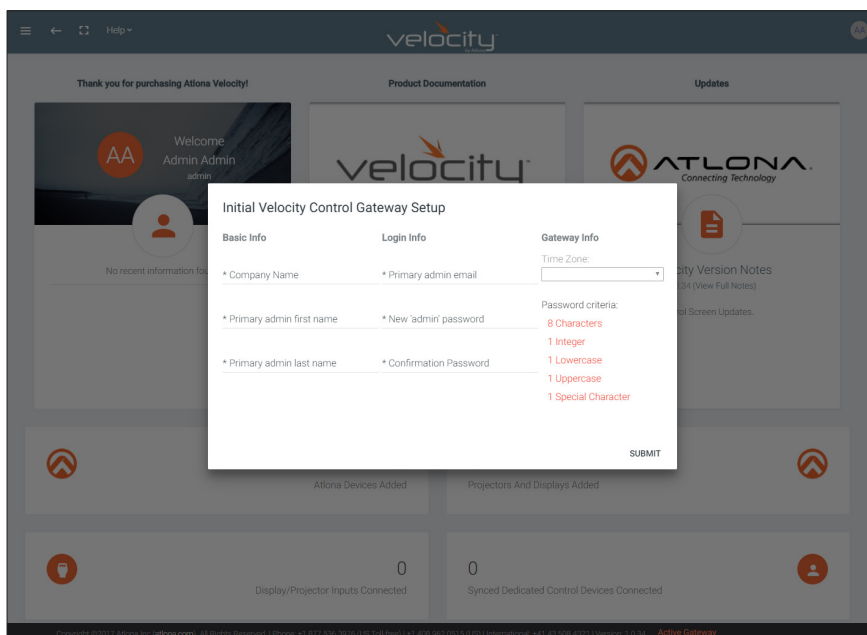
Help

velocity by Atlona

AA

Thank you for purchasing Atlona Velocity!

Product Documentation

Updates

AA Welcome Admin Admin admin

velocity

ATLONA Connecting Technology

No recent information fou

city Version Notes

34 (View Full Notes)

ol Screen Updates.

Initial Velocity Control Gateway Setup

Basic Info

* Company Name

* Primary admin first name

* Primary admin last name

Login Info

* Primary admin email

* New 'admin' password

* Confirmation Password

Gateway Info

Time Zone:

Password criteria:

8 Characters

1 Integer

1 Lowercase

1 Uppercase

1 Special Character

SUBMIT

Atlona Devices Added

Projectors And Displays Added

0

Display/Projector Inputs Connected

0

Synced Dedicated Control Devices Connected

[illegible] Active Gateway